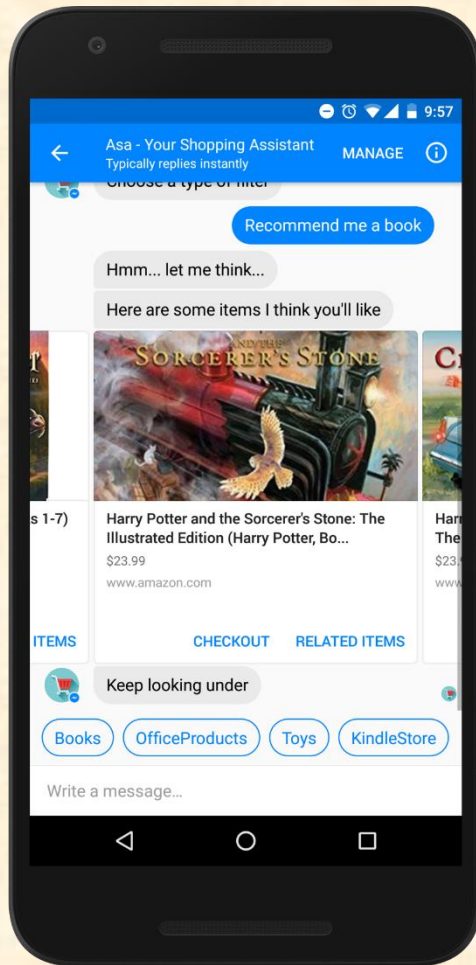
9:57

Asa - Your Shopping Assistant
Typically replies instantly

MANAGE

Choose a type of filter

Recommend me a book

Hmm... let me think...

Here are some items I think you'll like

s 1-7)

ITEMS

AND THE SORCERER'S STONE

Harry Potter and the Sorcerer's Stone: The Illustrated Edition (Harry Potter, Bo...

$23.99

www.amazon.com

CHECKOUT RELATED ITEMS

Harr
The
$23.
www

Keep looking under

Books OfficeProducts Toys KindleStore

Write a message...